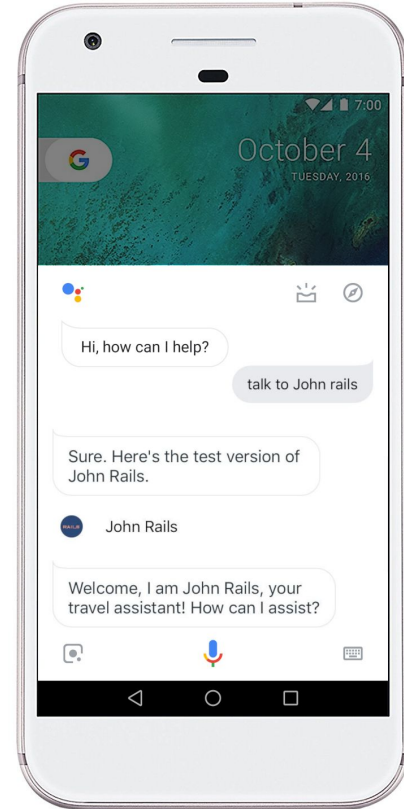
7:00

G

October 4
TUESDAY, 2016

Hi, how can I help?

talk to John rails

Sure. Here's the test version of John Rails.

RAILS

John Rails

Welcome, I am John Rails, your travel assistant! How can I assist?